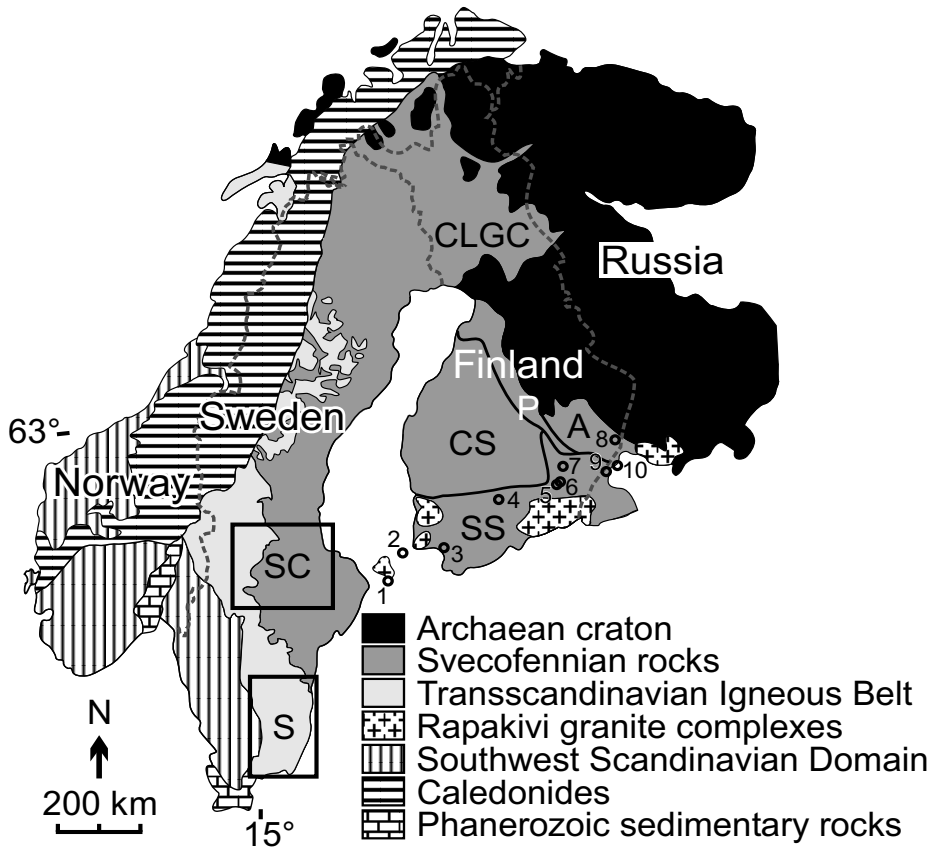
CLGC
Russia
Finland
P
Sweden
63°
CS
A
8
7
9
10
6
5
4
Norway
SS
2
3
SC
1
N
S
200 km
15°

Archaean craton
Svecofennian rocks
Transscandinavian Igneous Belt
Rapakivi granite complexes
Southwest Scandinavian Domain
Caledonides
Phanerozoic sedimentary rocks